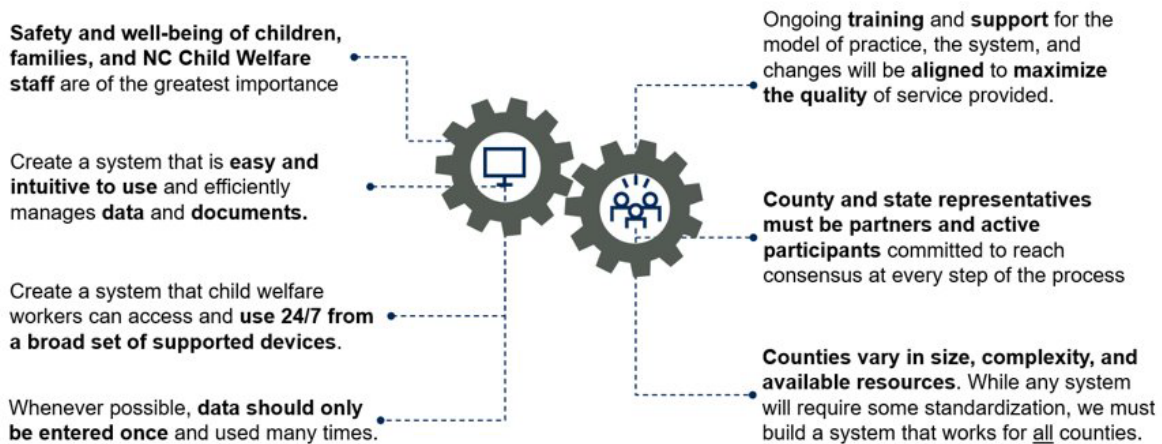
**Safety and well-being of children, families, and NC Child Welfare staff** are of the greatest importance

Create a system that is **easy and intuitive to use** and efficiently manages **data** and **documents.**

Create a system that child welfare workers can access and **use 24/7 from a broad set of supported devices**.

Whenever possible, **data should only be entered once** and used many times.

Ongoing **training** and **support** for the model of practice, the system, and changes will be **aligned** to **maximize the quality** of service provided.

**County and state representatives must be partners and active participants** committed to reach consensus at every step of the process

**Counties vary in size, complexity, and available resources**. While any system will require some standardization, we must build a system that works for all counties.